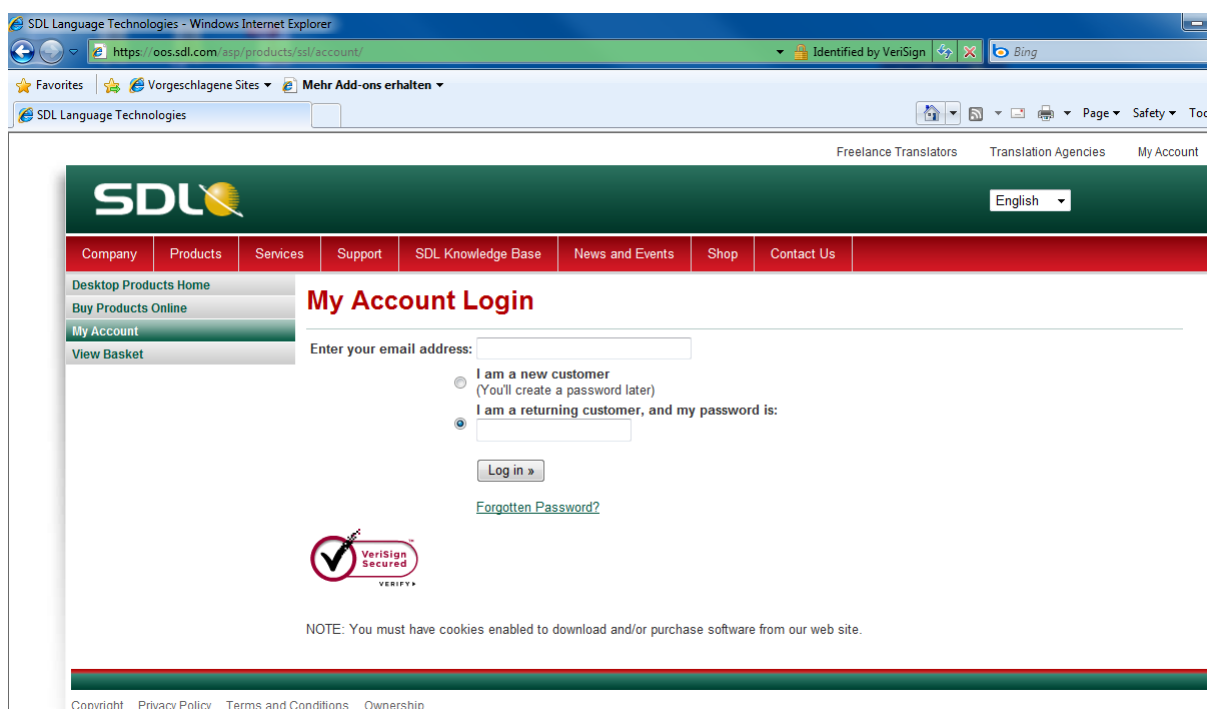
SDL Language Technologies - Windows Internet Explorer

https://oos.sdl.com/asp/products/ssl/account/

Identified by VeriSign

Bing

Favorites

Vorgeschlagene Sites ▾

Mehr Add-ons erhalten ▾

SDL Language Technologies

Page ▾ Safety ▾ To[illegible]

Freelance Translators Translation Agencies My Account

SDL

English

Company Products Services Support SDL Knowledge Base News and Events Shop Contact Us

Desktop Products Home
Buy Products Online
My Account
View Basket

My Account Login

Enter your email address:

I am a new customer
(You'll create a password later)

I am a returning customer, and my password is:

Log in »

Forgotten Password?

VeriSign Secured
VERIFY ▸

NOTE: You must have cookies enabled to download and/or purchase software from our web site.

Copyright Privacy Policy Terms and Conditions Ownership